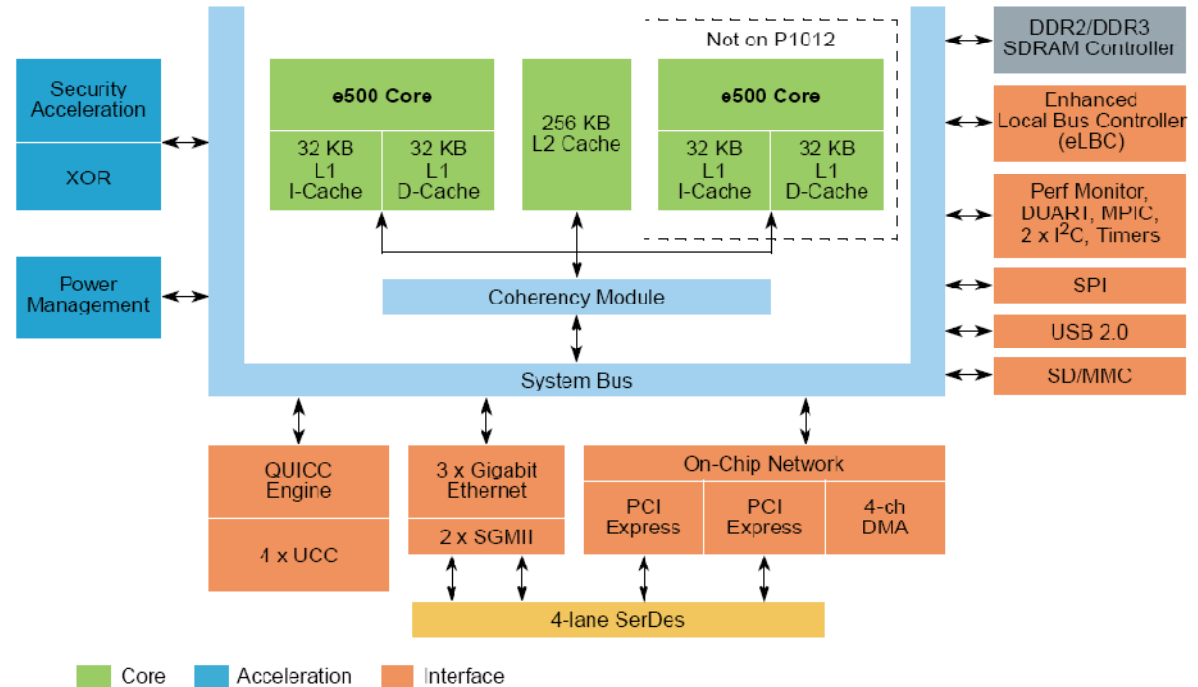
Not on P1012

Security Acceleration

XOR

Power Management

e500 Core

32 KB L1 I-Cache

32 KB L1 D-Cache

256 KB L2 Cache

e500 Core

32 KB L1 I-Cache

32 KB L1 D-Cache

Coherency Module

System Bus

DDR2/DDR3 SDRAM Controller

Enhanced Local Bus Controller (eLBC)

Perf Monitor, DUART, MPIC, 2 x I$^2$C, Timers

SPI

USB 2.0

SD/MMC

QUICC Engine

4 x UCC

3 x Gigabit Ethernet

2 x SGMII

On-Chip Network

PCI Express

PCI Express

4-ch DMA

4-lane SerDes

Core Acceleration Interface